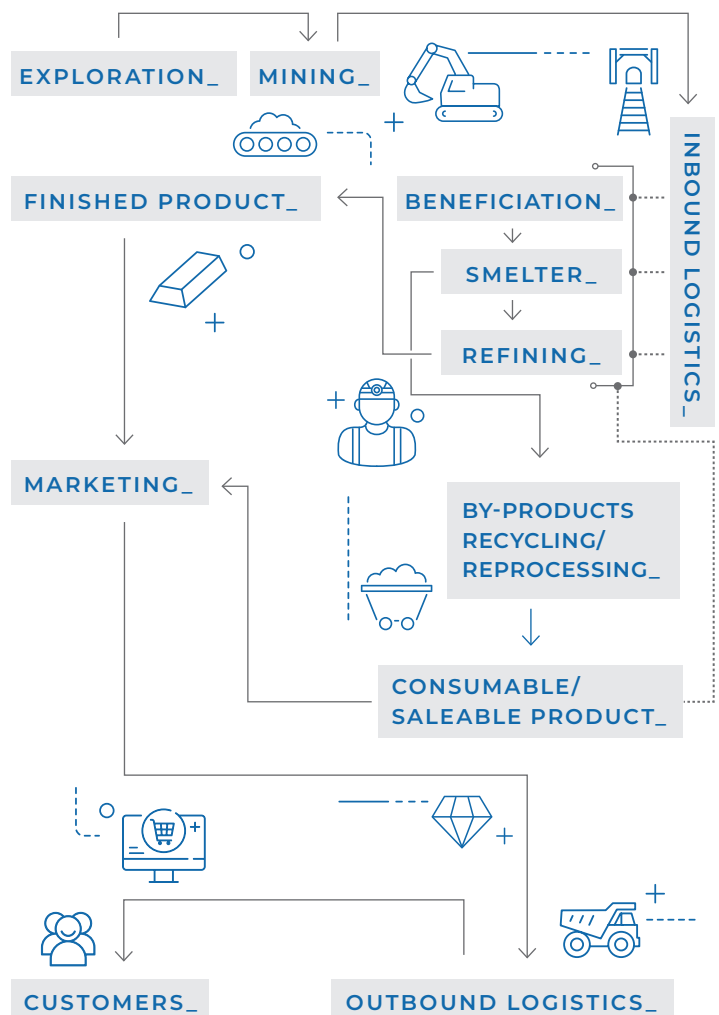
EXPLORATION_

MINING_

INBOUND LOGISTICS_

FINISHED PRODUCT_

BENEFICIATION_

SMELTER_

REFINING_

MARKETING_

BY-PRODUCTS RECYCLING/ REPROCESSING_

CONSUMABLE/ SALEABLE PRODUCT_

CUSTOMERS_

OUTBOUND LOGISTICS_